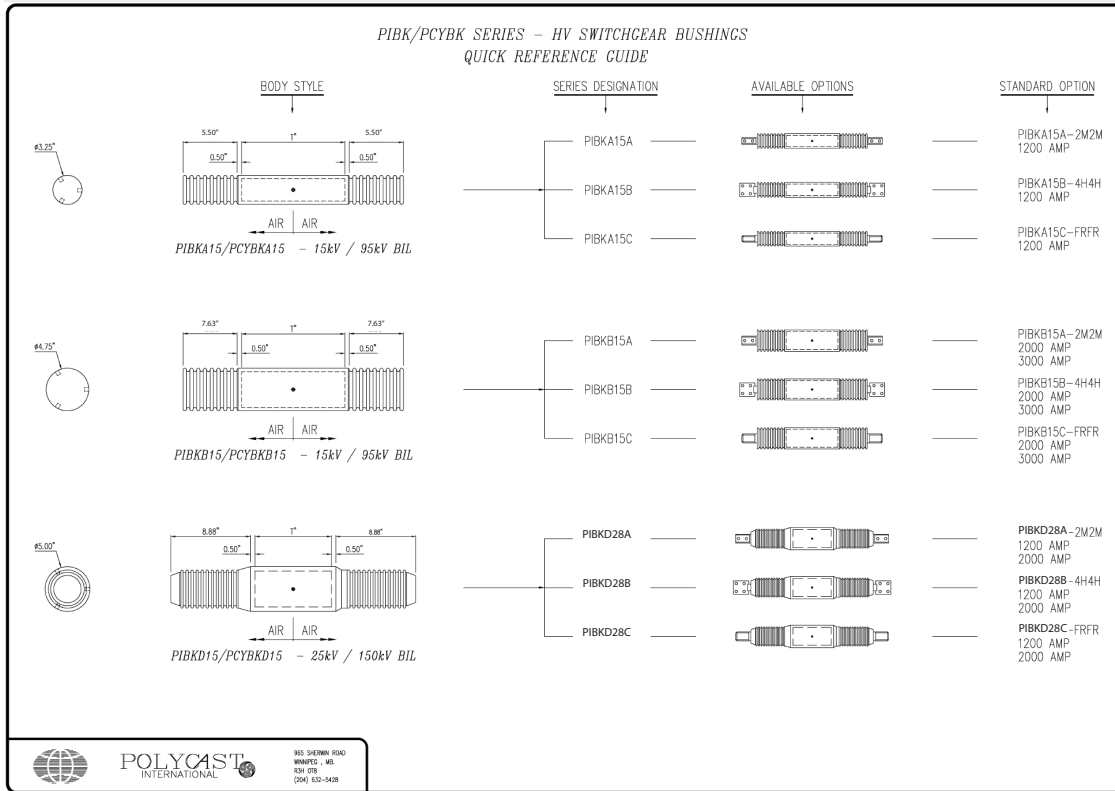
PIBK/PCYBK SERIES – HV SWITCHGEAR BUSHINGS
QUICK REFERENCE GUIDE

BODY STYLE

SERIES DESIGNATION

AVAILABLE OPTIONS

STANDARD OPTION

ø3.25"

5.50"

T"

5.50"

0.50"

0.50"

AIR AIR

PIBKA15/PCYBKA15 – 15kV / 95kV BIL

PIBKA15A

PIBKA15B

PIBKA15C

PIBKA15A–2M2M
1200 AMP

PIBKA15B–4H4H
1200 AMP

PIBKA15C–FRFR
1200 AMP

ø4.75"

7.63"

T"

7.63"

0.50"

0.50"

AIR AIR

PIBKB15/PCYBKB15 – 15kV / 95kV BIL

PIBKB15A

PIBKB15B

PIBKB15C

PIBKB15A–2M2M
2000 AMP
3000 AMP

PIBKB15B–4H4H
2000 AMP
3000 AMP

PIBKB15C–FRFR
2000 AMP
3000 AMP

ø5.00"

8.88"

T"

8.88"

0.50"

0.50"

AIR AIR

PIBKD15/PCYBKD15 – 25kV / 150kV BIL

PIBKD28A

PIBKD28B

PIBKD28C

PIBKD28A–2M2M
1200 AMP
2000 AMP

PIBKD28B–4H4H
1200 AMP
2000 AMP

PIBKD28C–FRFR
1200 AMP
2000 AMP

POLYCAST INTERNATIONAL

965 SHERWIN ROAD
WINNIPEG , MB.
R3H 0T8
(204) 632-5428